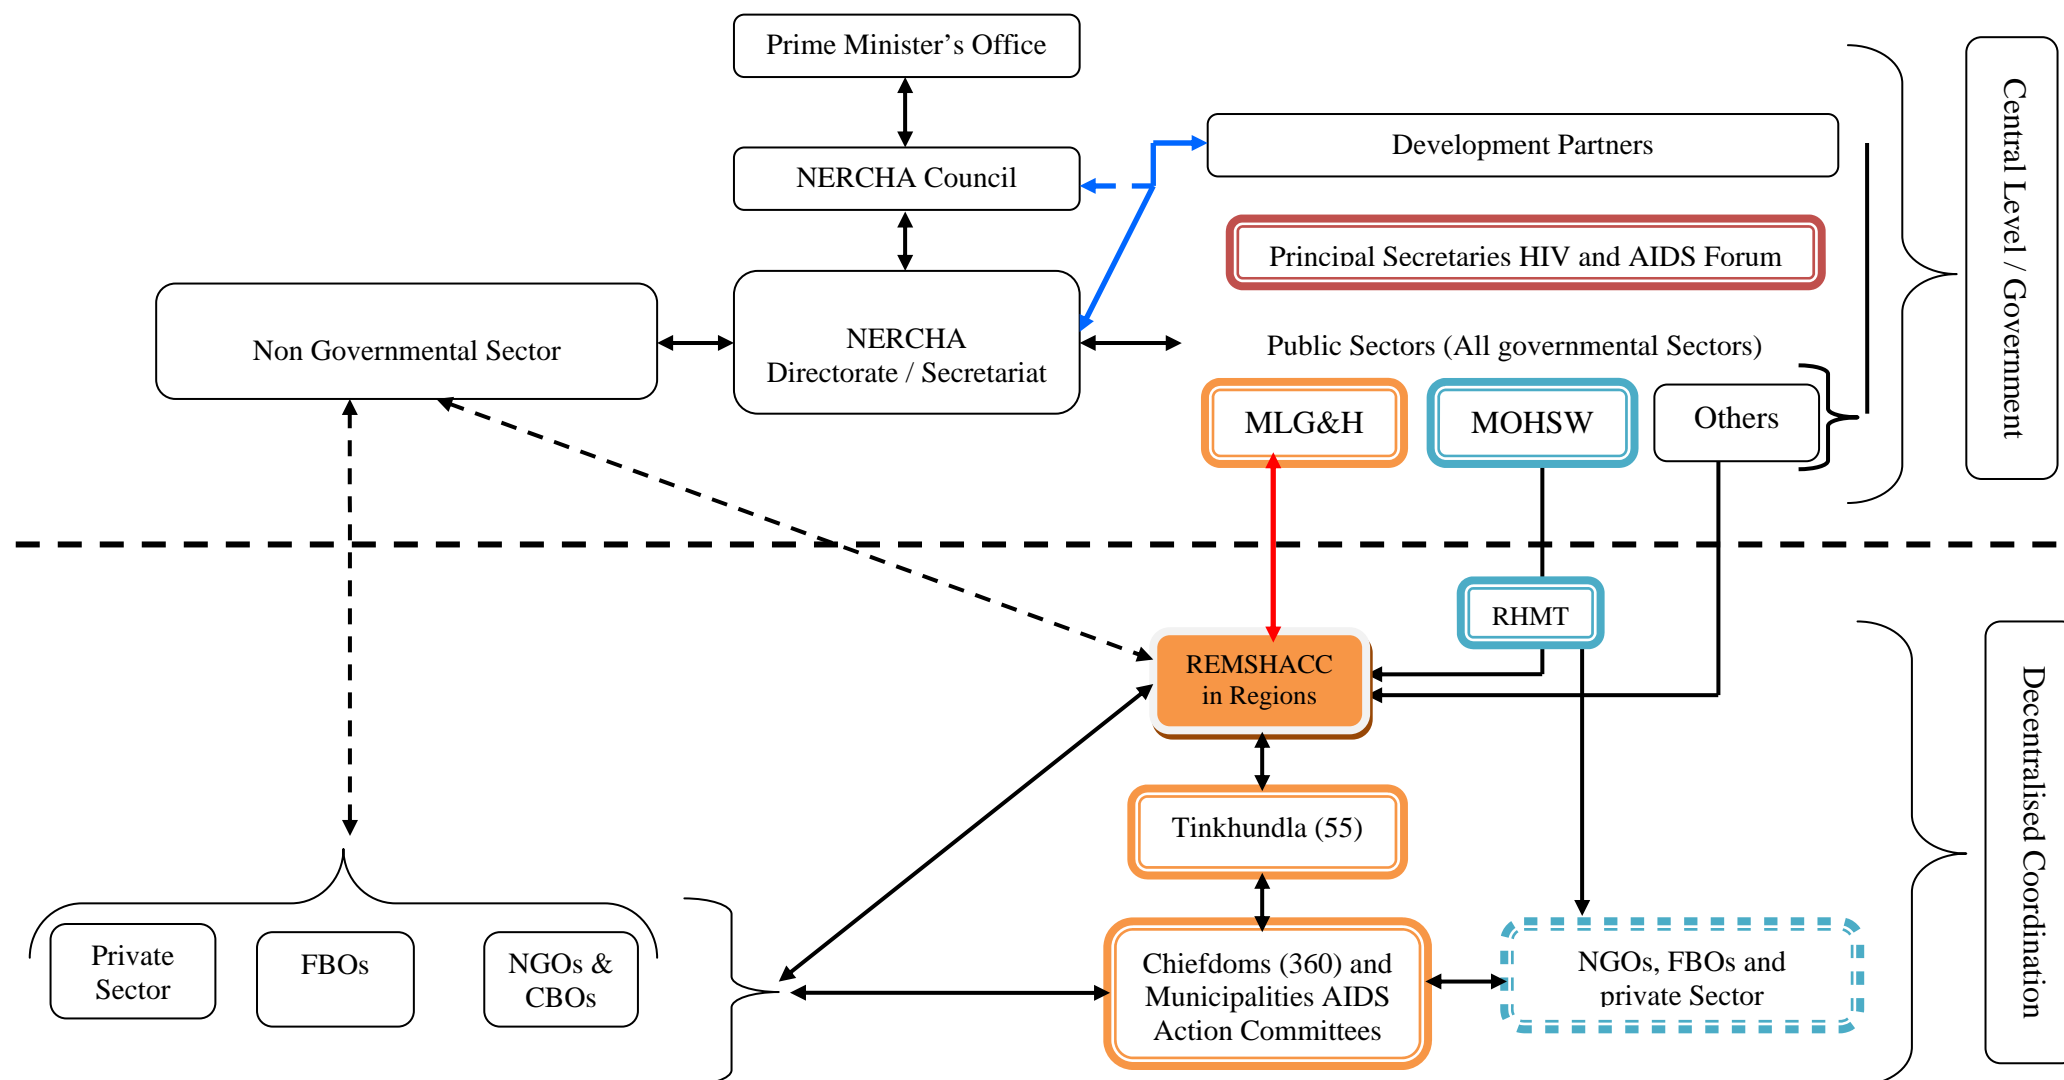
Prime Minister's Office

NERCHA Council

Development Partners

Principal Secretaries HIV and AIDS Forum

Non Governmental Sector

NERCHA Directorate / Secretariat

Public Sectors (All governmental Sectors)

MLG&H

MOHSW

Others

Central Level / Government

RHMT

REMSHACC in Regions

Tinkhundla (55)

Chiefdoms (360) and Municipalities AIDS Action Committees

NGOs, FBOs and private Sector

Private Sector

FBOs

NGOs & CBOs

Decentralised Coordination